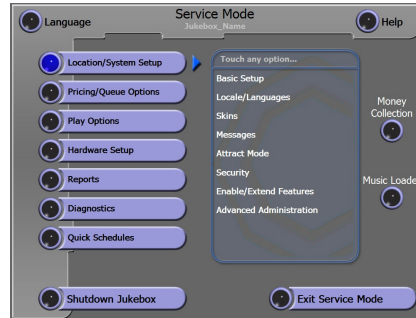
Language

Service Mode
Jukebox_Name

Help

Location/System Setup
Pricing/Queue Options
Play Options
Hardware Setup
Reports
Diagnostics
Quick Schedules

Touch any option...
Basic Setup
Locale/Languages
Skins
Messages
Attract Mode
Security
Enable/Extend Features
Advanced Administration

Money Collection

Music Loade

Shutdown Jukebox

Exit Service Mode